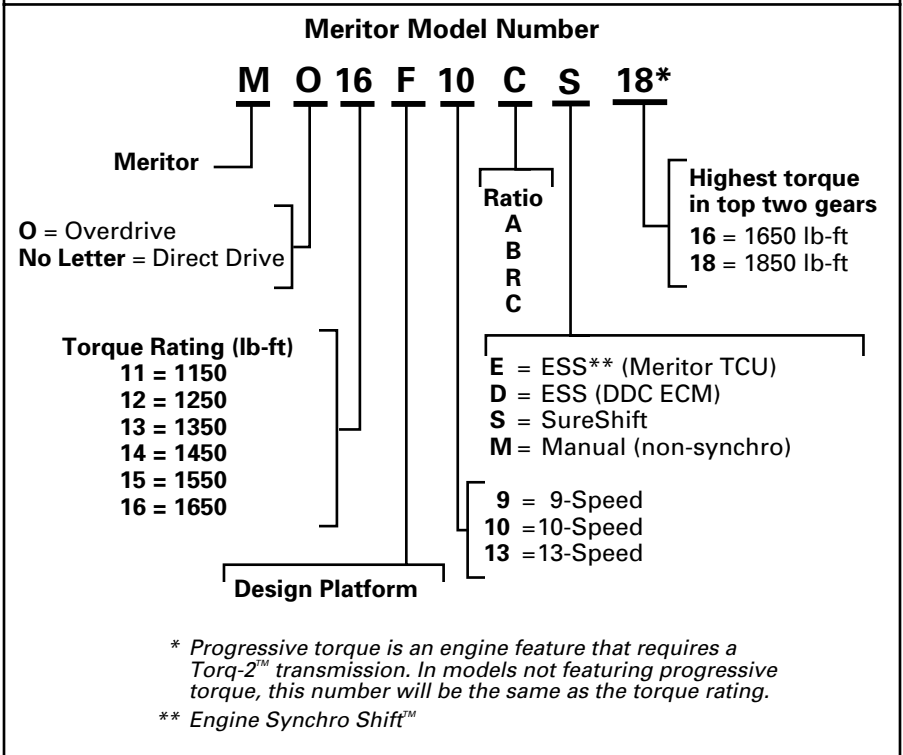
Meritor Model Number

M O 16 F 10 C S 18*

Meritor

O = Overdrive
No Letter = Direct Drive

Ratio
A
B
R
C

Highest torque in top two gears
16 = 1650 lb-ft
18 = 1850 lb-ft

Torque Rating (lb-ft)
11 = 1150
12 = 1250
13 = 1350
14 = 1450
15 = 1550
16 = 1650

E = ESS** (Meritor TCU)
D = ESS (DDC ECM)
S = SureShift
M = Manual (non-synchro)

9 = 9-Speed
10 = 10-Speed
13 = 13-Speed

Design Platform

* Progressive torque is an engine feature that requires a Torq-2™ transmission. In models not featuring progressive torque, this number will be the same as the torque rating.

** Engine Synchro Shift™